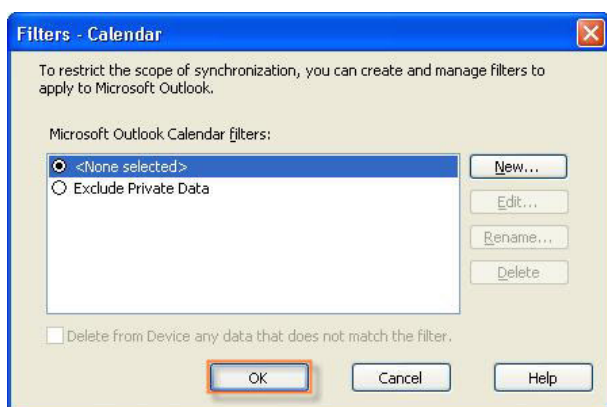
Filters - Calendar

To restrict the scope of synchronization, you can create and manage filters to apply to Microsoft Outlook.

Microsoft Outlook Calendar filters:

<None selected>
Exclude Private Data

New...
Edit...
Rename...
Delete

Delete from Device any data that does not match the filter.

OK
Cancel
Help